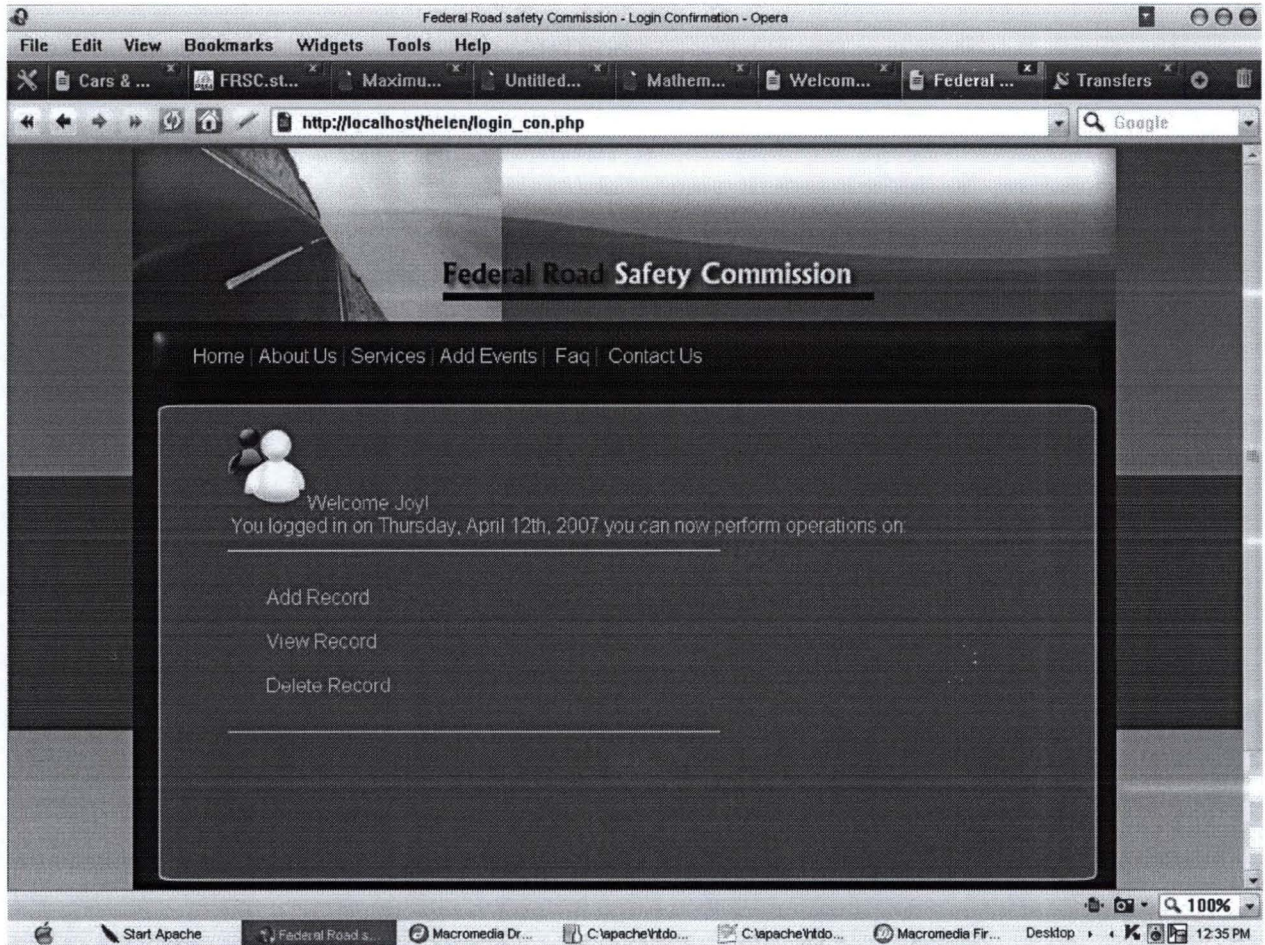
Federal Road safety Commission - Login Confirmation - Opera

File Edit View Bookmarks Widgets Tools Help

Cars & ... FRSC.st... Maximu... Untitled... Mathem... Welcom... Federal ... Transfers

http://localhost/helen/login_con.php

Google

Federal Road Safety Commission

Home | About Us | Services | Add Events | Faq | Contact Us

Welcome Joy!
You logged in on Thursday, April 12th, 2007 you can now perform operations on:

Add Record

View Record

Delete Record

100%

Start Apache Federal Road s... Macromedia Dr... C:\apache\htdo... C:\apache\htdo... Macromedia Fir... Desktop 12:35 PM